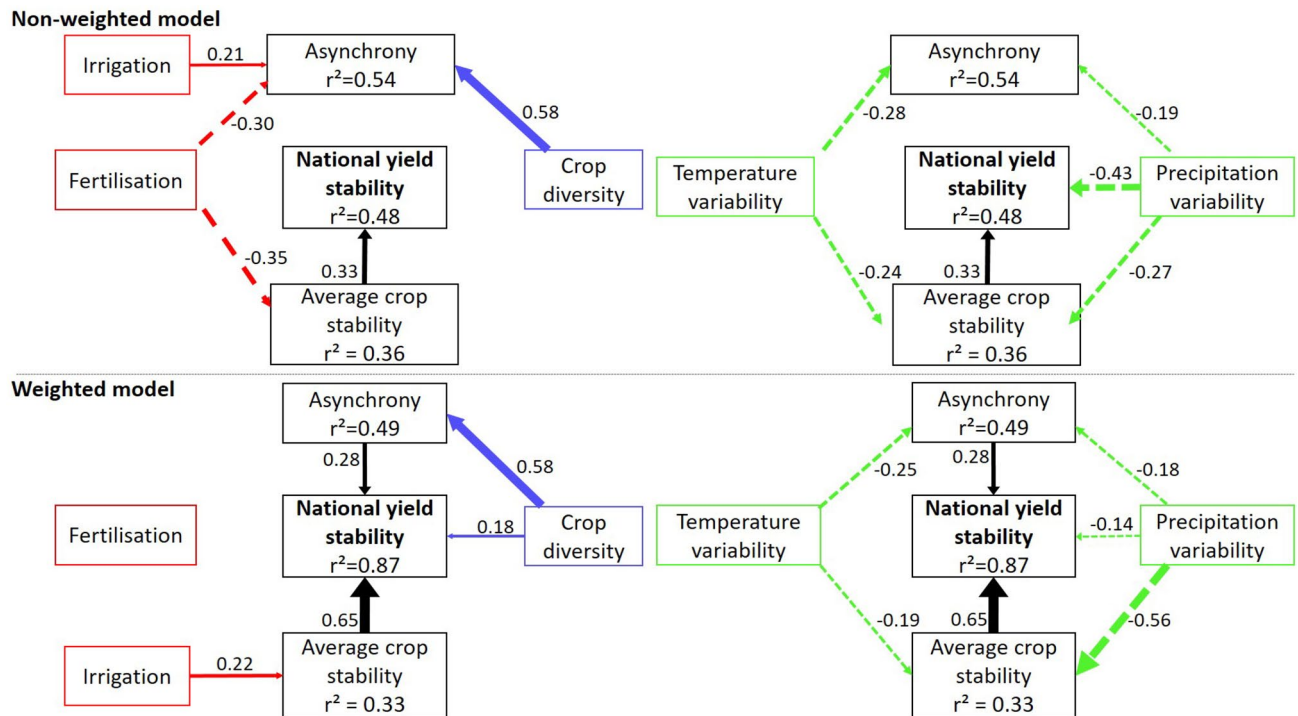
Non-weighted model

Irrigation
0.21
Asynchrony
r²=0.54
0.58
-0.30
Fertilisation
National yield stability
r²=0.48
Crop diversity
-0.35
0.33
Average crop stability
r² = 0.36

Asynchrony
r²=0.54
-0.28
-0.19
Temperature variability
National yield stability
r²=0.48
-0.43
Precipitation variability
-0.24
0.33
-0.27
Average crop stability
r² = 0.36

Weighted model

Asynchrony
r²=0.49
0.28
0.58
Fertilisation
National yield stability
r²=0.87
0.18
Crop diversity
0.65
Irrigation
0.22
Average crop stability
r² = 0.33

Asynchrony
r²=0.49
-0.25
0.28
-0.18
Temperature variability
National yield stability
r²=0.87
-0.14
Precipitation variability
-0.19
0.65
-0.56
Average crop stability
r² = 0.33